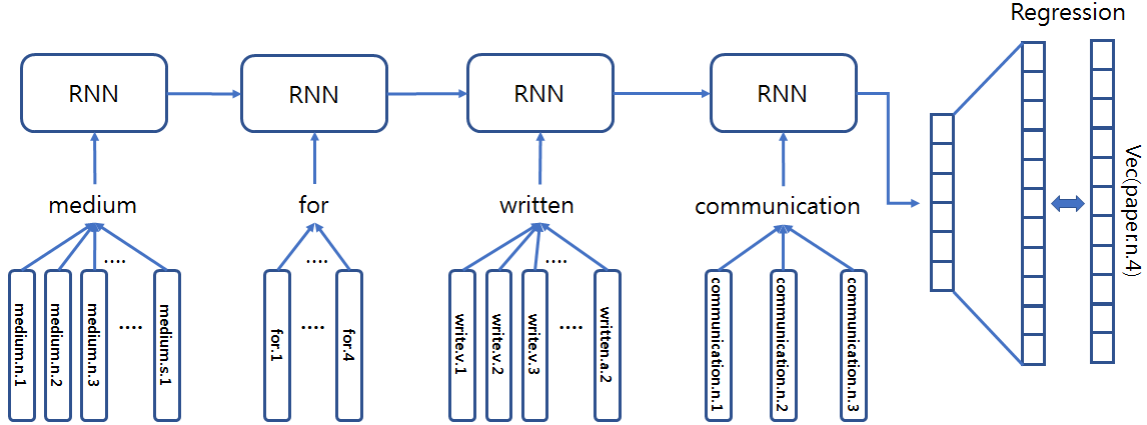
Regression

RNN

RNN

RNN

RNN

medium

for

written

communication

Vec(paper.n.4)

....

medium.n.1

medium.n.2

medium.n.3

....

medium.s.1

....

for.1

....

for.4

....

write.v.1

write.v.2

write.v.3

....

written.a.2

communication.n.1

communication.n.2

communication.n.3